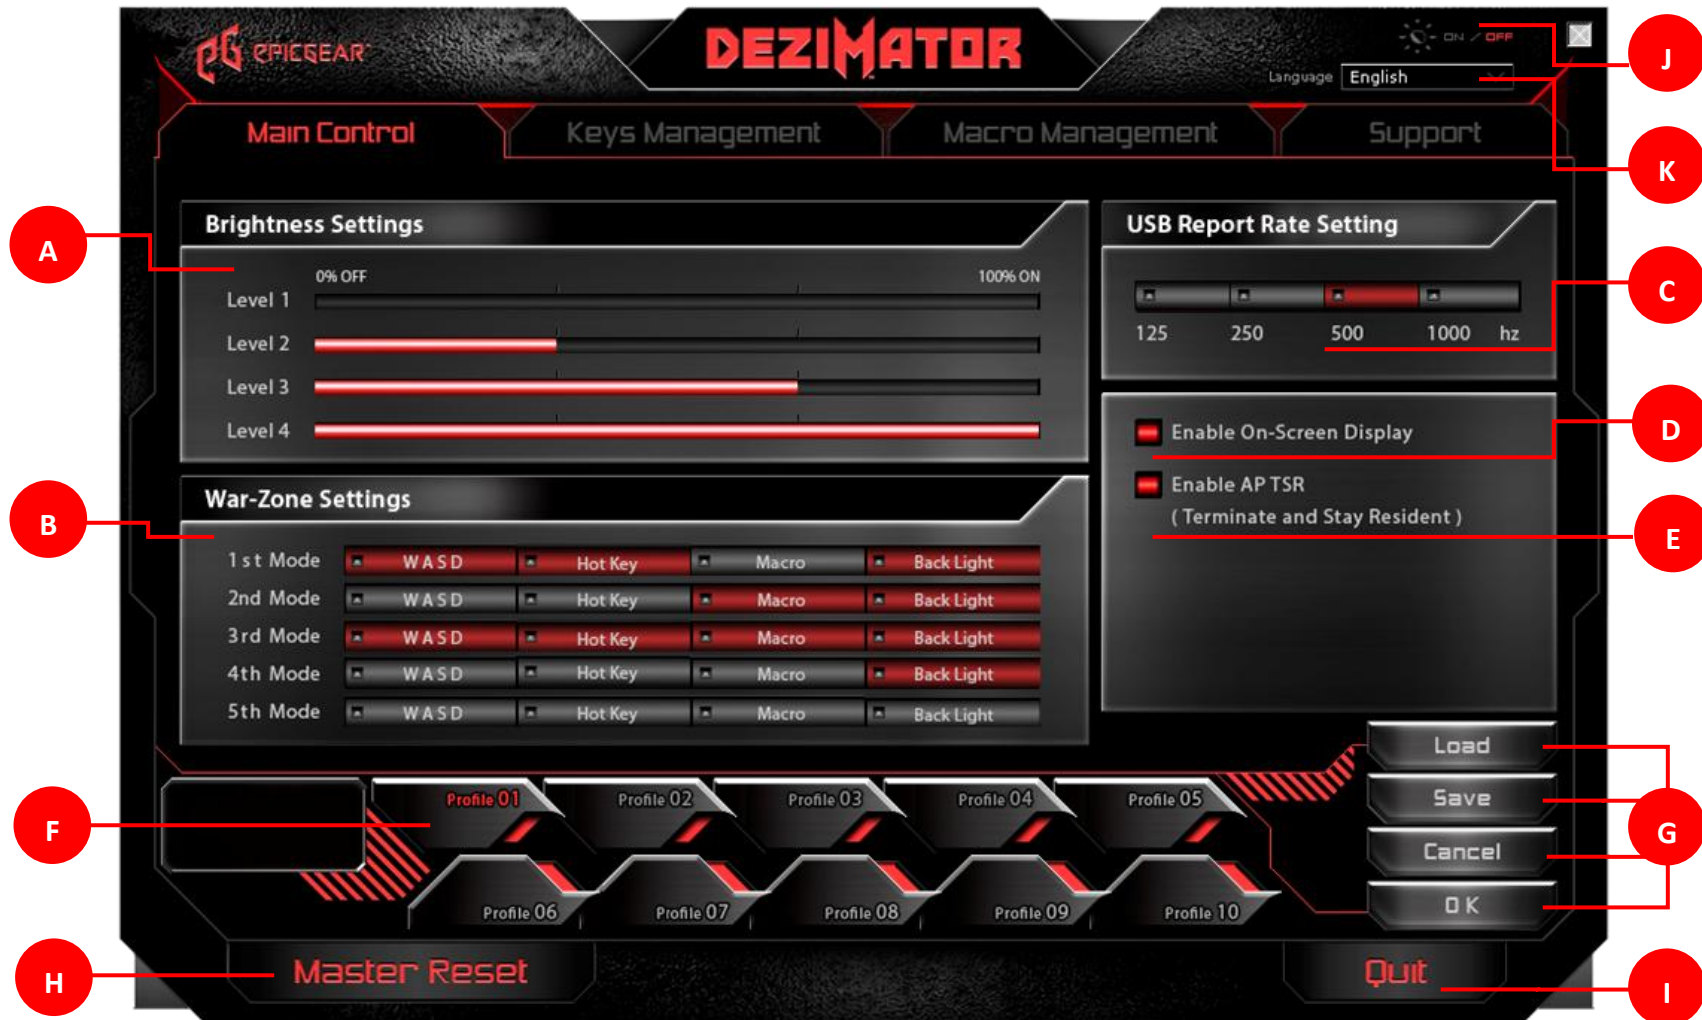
EPICGEAR

DEZIMATOR

ON / OFF

Language English

Main Control

Keys Management

Macro Management

Support

Brightness Settings

0% OFF

100% ON

Level 1

Level 2

Level 3

Level 4

USB Report Rate Setting

125 250 500 1000 hz

Enable On-Screen Display

Enable AP TSR
( Terminate and Stay Resident )

War-Zone Settings

| | | | | |
|---|---|---|---|---|
| 1st Mode | WASD | Hot Key | Macro | Back Light |
| 2nd Mode | WASD | Hot Key | Macro | Back Light |
| 3rd Mode | WASD | Hot Key | Macro | Back Light |
| 4th Mode | WASD | Hot Key | Macro | Back Light |
| 5th Mode | WASD | Hot Key | Macro | Back Light |

Profile 01 Profile 02 Profile 03 Profile 04 Profile 05

Profile 06 Profile 07 Profile 08 Profile 09 Profile 10

Load

Save

Cancel

OK

Master Reset

Quit

A B C D E F G H I J K